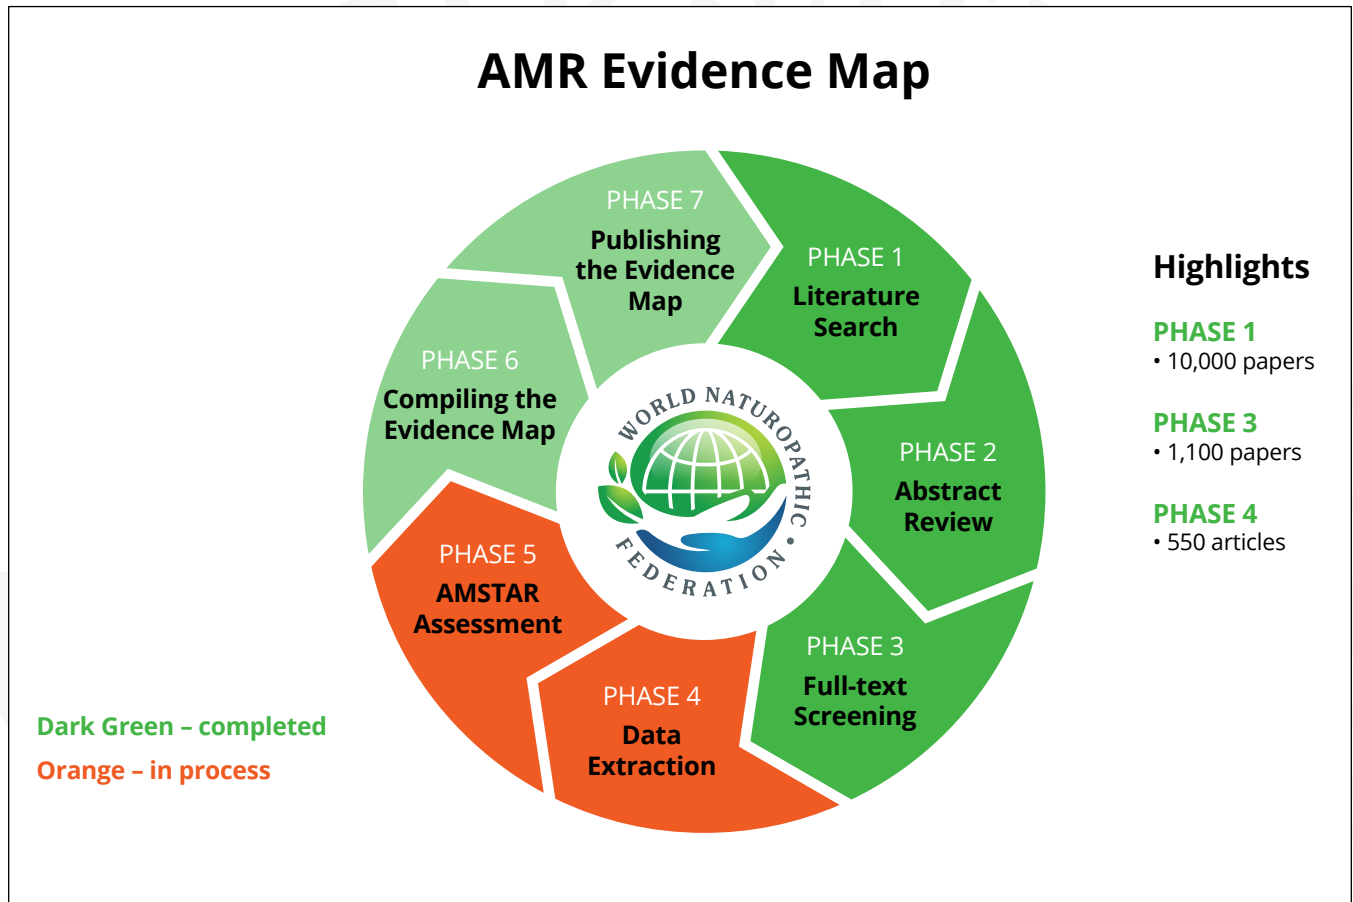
AMR Evidence Map

PHASE 7
Publishing the Evidence Map

PHASE 1
Literature Search

PHASE 2
Abstract Review

PHASE 3
Full-text Screening

PHASE 4
Data Extraction

PHASE 5
AMSTAR Assessment

PHASE 6
Compiling the Evidence Map

WORLD NATUROPATHIC FEDERATION

Highlights

PHASE 1
• 10,000 papers

PHASE 3
• 1,100 papers

PHASE 4
• 550 articles

Dark Green – completed
Orange – in process